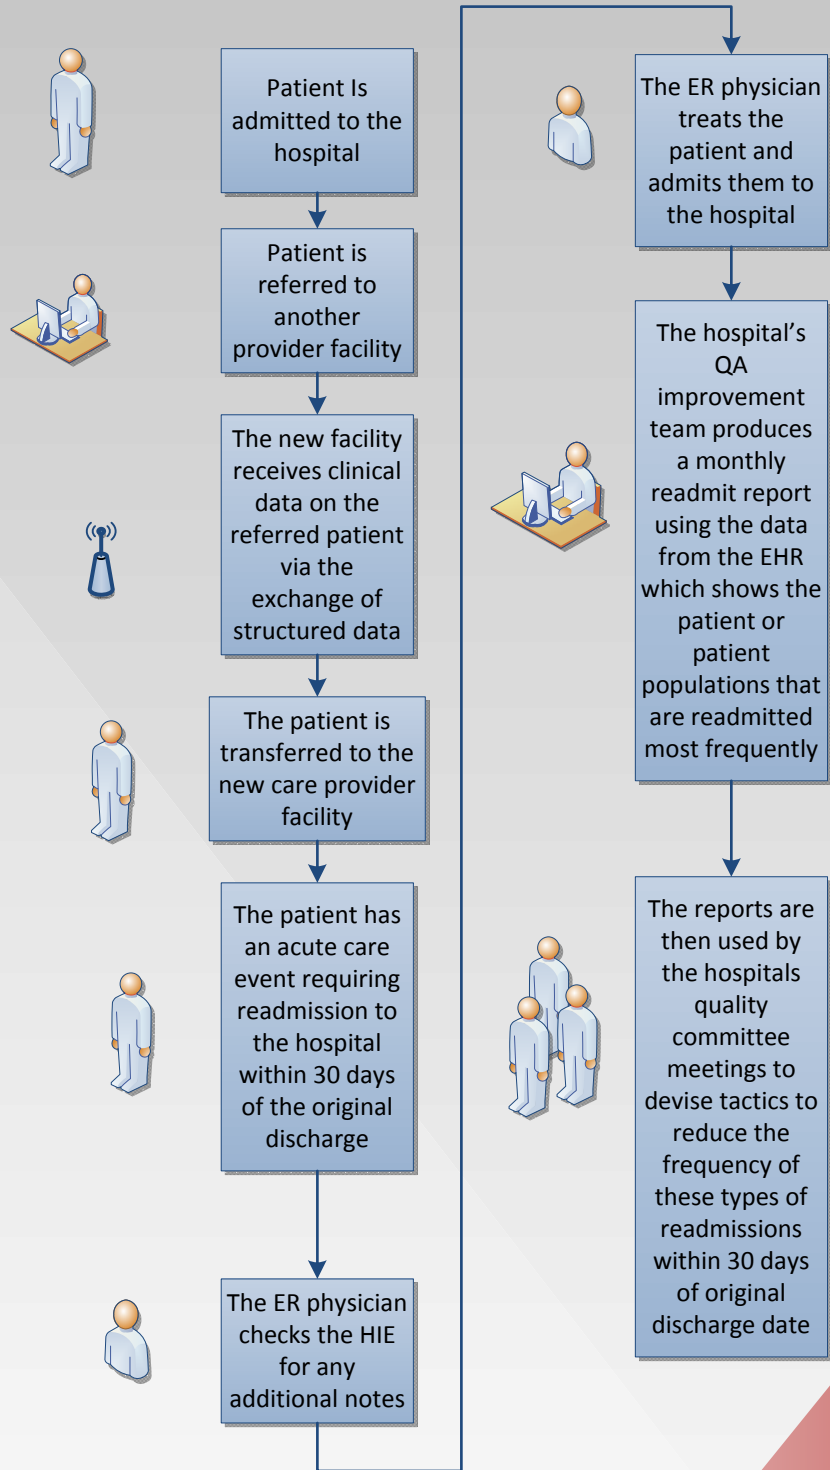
Patient Is admitted to the hospital

Patient is referred to another provider facility

The new facility receives clinical data on the referred patient via the exchange of structured data

The patient is transferred to the new care provider facility

The patient has an acute care event requiring readmission to the hospital within 30 days of the original discharge

The ER physician checks the HIE for any additional notes

The ER physician treats the patient and admits them to the hospital

The hospital's QA improvement team produces a monthly readmit report using the data from the EHR which shows the patient or patient populations that are readmitted most frequently

The reports are then used by the hospitals quality committee meetings to devise tactics to reduce the frequency of these types of readmissions within 30 days of original discharge date